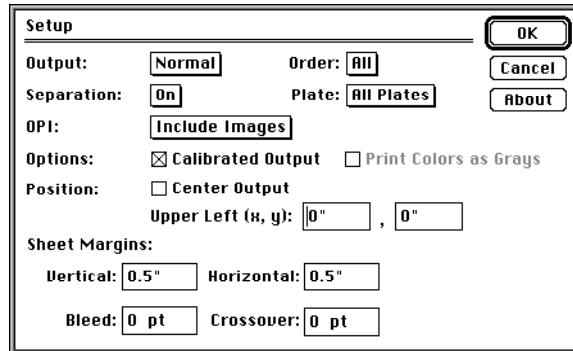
Setup

OK

Cancel

About

Output: Normal

Order: All

Separation: On

Plate: All Plates

OPI: Include Images

Options: ☒ Calibrated Output ☐ Print Colors as Grays

Position: ☐ Center Output

Upper Left (x, y): 0" , 0"

Sheet Margins:

Vertical: 0.5" Horizontal: 0.5"

Bleed: 0 pt Crossover: 0 pt